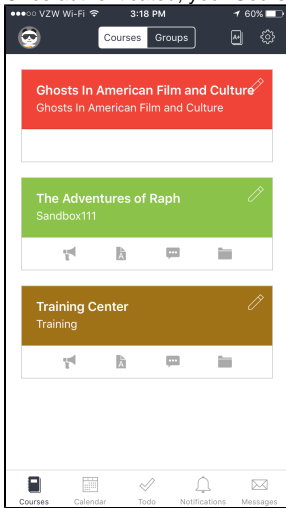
VZW Wi-Fi 3:18 PM 60%

Courses Groups

Ghosts In American Film and Culture
Ghosts In American Film and Culture

The Adventures of Raph
Sandbox111

Training Center
Training

Courses Calendar Todo Notifications Messages